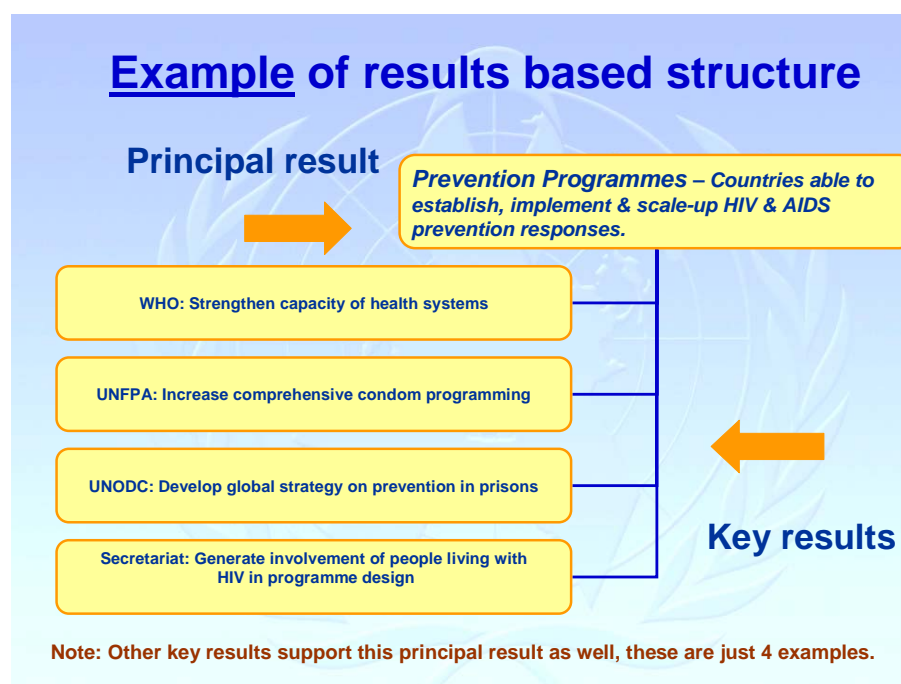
Example of results based structure

Principal result

Prevention Programmes – Countries able to establish, implement & scale-up HIV & AIDS prevention responses.

WHO: Strengthen capacity of health systems

UNFPA: Increase comprehensive condom programming

UNODC: Develop global strategy on prevention in prisons

Secretariat: Generate involvement of people living with HIV in programme design

Key results

Note: Other key results support this principal result as well, these are just 4 examples.